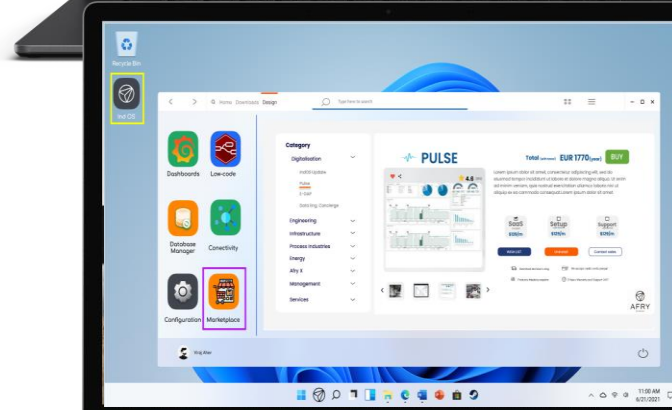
Recycle Bin

Ind-OS

Home Downloads Design

Type here to search

Dashboards

Low-code

Database Manager

Conectivity

Configuration

Marketplace

Category

Digitalisation

Pulse

Engineering

Infrastructure

Process Industries

Energy

Afry X

Management

Services

PULSE

Total EUR 1770/year

BUY

4.8

SaaS

Setup

Support

AFRY

11:00 AM
6/21/2021